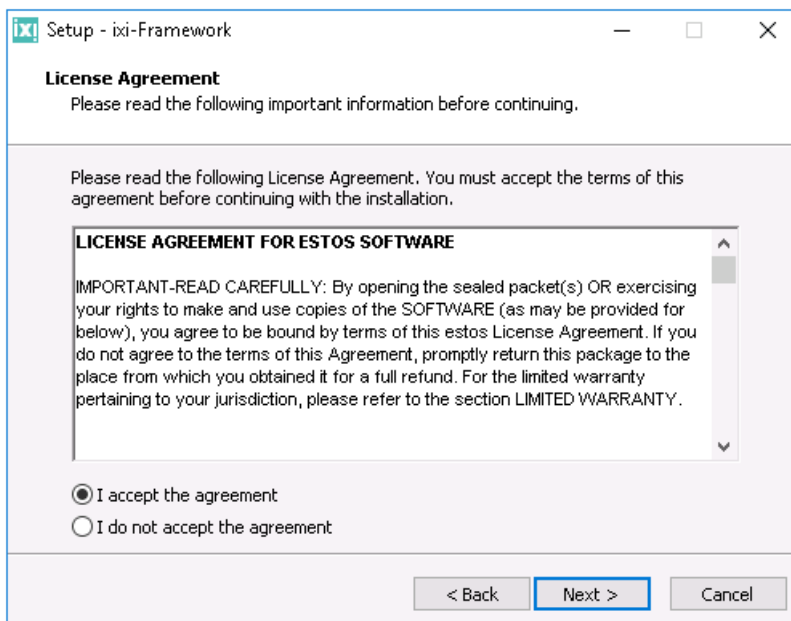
ixi Setup - ixi-Framework

License Agreement
Please read the following important information before continuing.

Please read the following License Agreement. You must accept the terms of this agreement before continuing with the installation.

LICENSE AGREEMENT FOR ESTOS SOFTWARE

IMPORTANT-READ CAREFULLY: By opening the sealed packet(s) OR exercising your rights to make and use copies of the SOFTWARE (as may be provided for below), you agree to be bound by terms of this estos License Agreement. If you do not agree to the terms of this Agreement, promptly return this package to the place from which you obtained it for a full refund. For the limited warranty pertaining to your jurisdiction, please refer to the section LIMITED WARRANTY.

I accept the agreement
I do not accept the agreement

< Back
Next >
Cancel